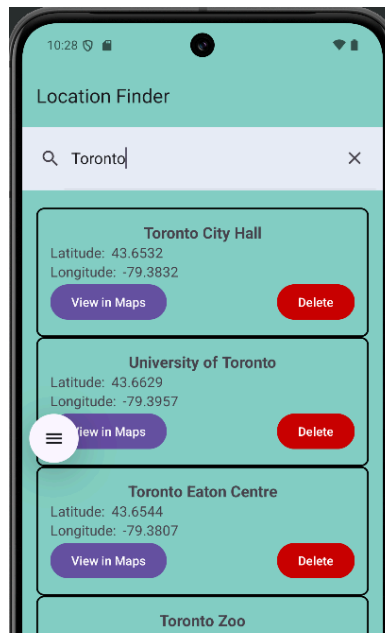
10:28

Location Finder

Toronto

Toronto City Hall
Latitude: 43.6532
Longitude: -79.3832
View in Maps
Delete

University of Toronto
Latitude: 43.6629
Longitude: -79.3957
View in Maps
Delete

Toronto Eaton Centre
Latitude: 43.6544
Longitude: -79.3807
View in Maps
Delete

Toronto Zoo